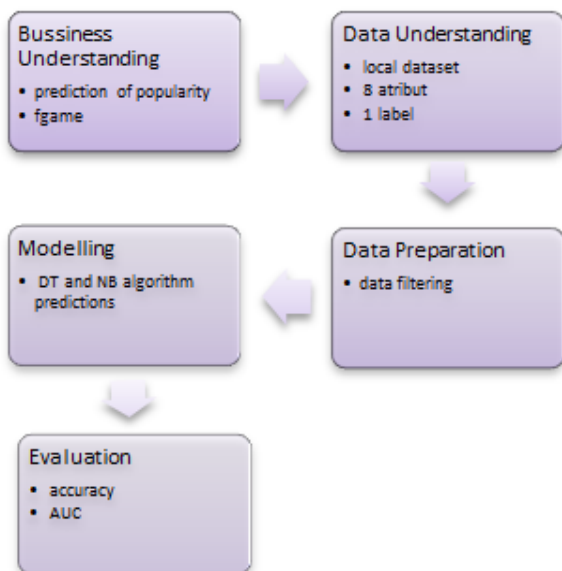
Bussiness Understanding
• prediction of popularity
• fgame

Data Understanding
• local dataset
• 8 atribut
• 1 label

Data Preparation
• data filtering

Modelling
• DT and NB algorithm predictions

Evaluation
• accuracy
• AUC